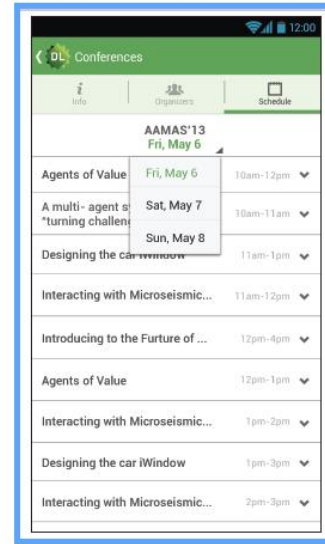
12:00

DL Conferences

Info | Organizers | Schedule

AAMAS'13
Fri, May 6

Agents of Value 10am-12pm

A multi- agent s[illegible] *turning challen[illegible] 10am-11am

Fri, May 6
Sat, May 7
Sun, May 8

Designing the car iWindow 11am-1pm

Interacting with Microseismic... 11am-12pm

Introducing to the Furture of ... 12pm-4pm

Agents of Value 12pm-1pm

Interacting with Microseismic... 1pm-2pm

Designing the car iWindow 1pm-3pm

Interacting with Microseismic... 2pm-3pm